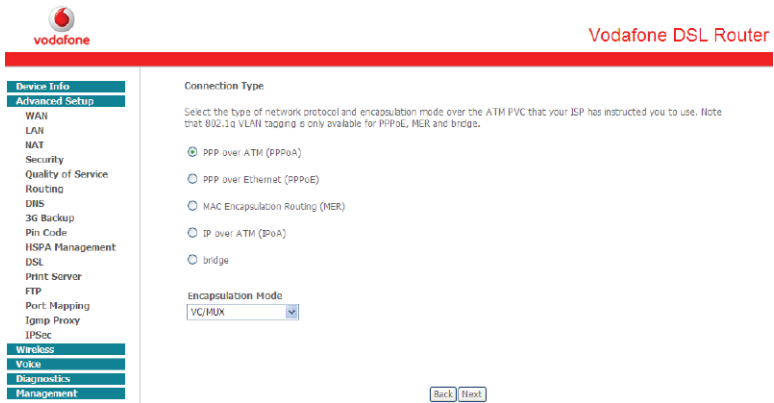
vodafone

Vodafone DSL Router

Device Info
Advanced Setup
WAN
LAN
NAT
Security
Quality of Service
Routing
DNS
3G Backup
Pin Code
HSPA Management
DSL
Print Server
FTP
Port Mapping
Igmp Proxy
IPSec
Wireless
Voice
Diagnostics
Management

Connection Type

Select the type of network protocol and encapsulation mode over the ATM PVC that your ISP has instructed you to use. Note that 802.1q VLAN tagging is only available for PPPoE, MER and bridge.

PPP over ATM (PPPoA)

PPP over Ethernet (PPPoE)

MAC Encapsulation Routing (MER)

IP over ATM (IPoA)

bridge

Encapsulation Mode
VC/MUX

Back Next